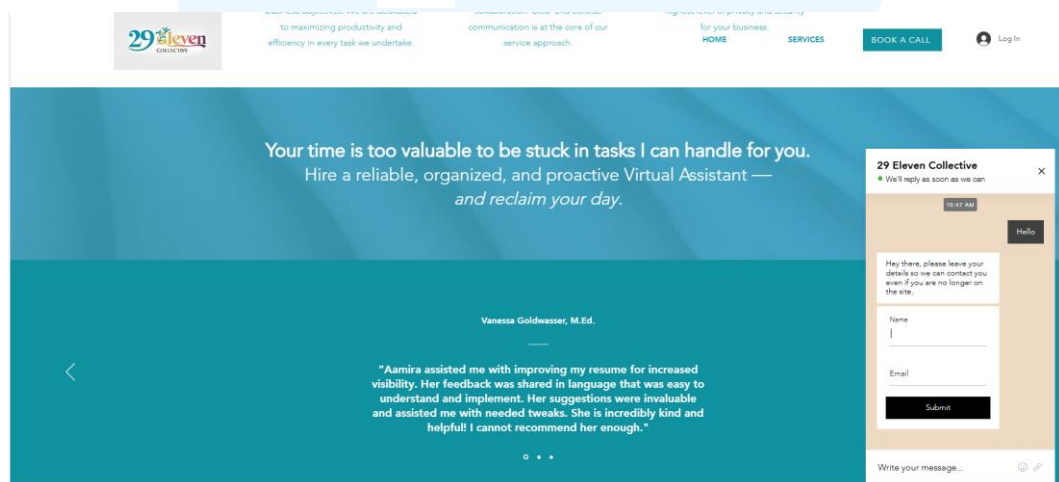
29 Eleven COLLECTIVE

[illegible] to maximizing productivity and efficiency in every task we undertake.

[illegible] communication is at the core of our service approach.

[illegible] for your business.

HOME SERVICES BOOK A CALL Log In

Your time is too valuable to be stuck in tasks I can handle for you.
Hire a reliable, organized, and proactive Virtual Assistant —
and reclaim your day.

Vanessa Goldwasser, M.Ed.

"Aamira assisted me with improving my resume for increased visibility. Her feedback was shared in language that was easy to understand and implement. Her suggestions were invaluable and assisted me with needed tweaks. She is incredibly kind and helpful! I cannot recommend her enough."

29 Eleven Collective
We'll reply as soon as we can

10:47 AM

Hello

Hey there, please leave your details so we can contact you even if you are no longer on the site.

Name

Email

Submit

Write your message...